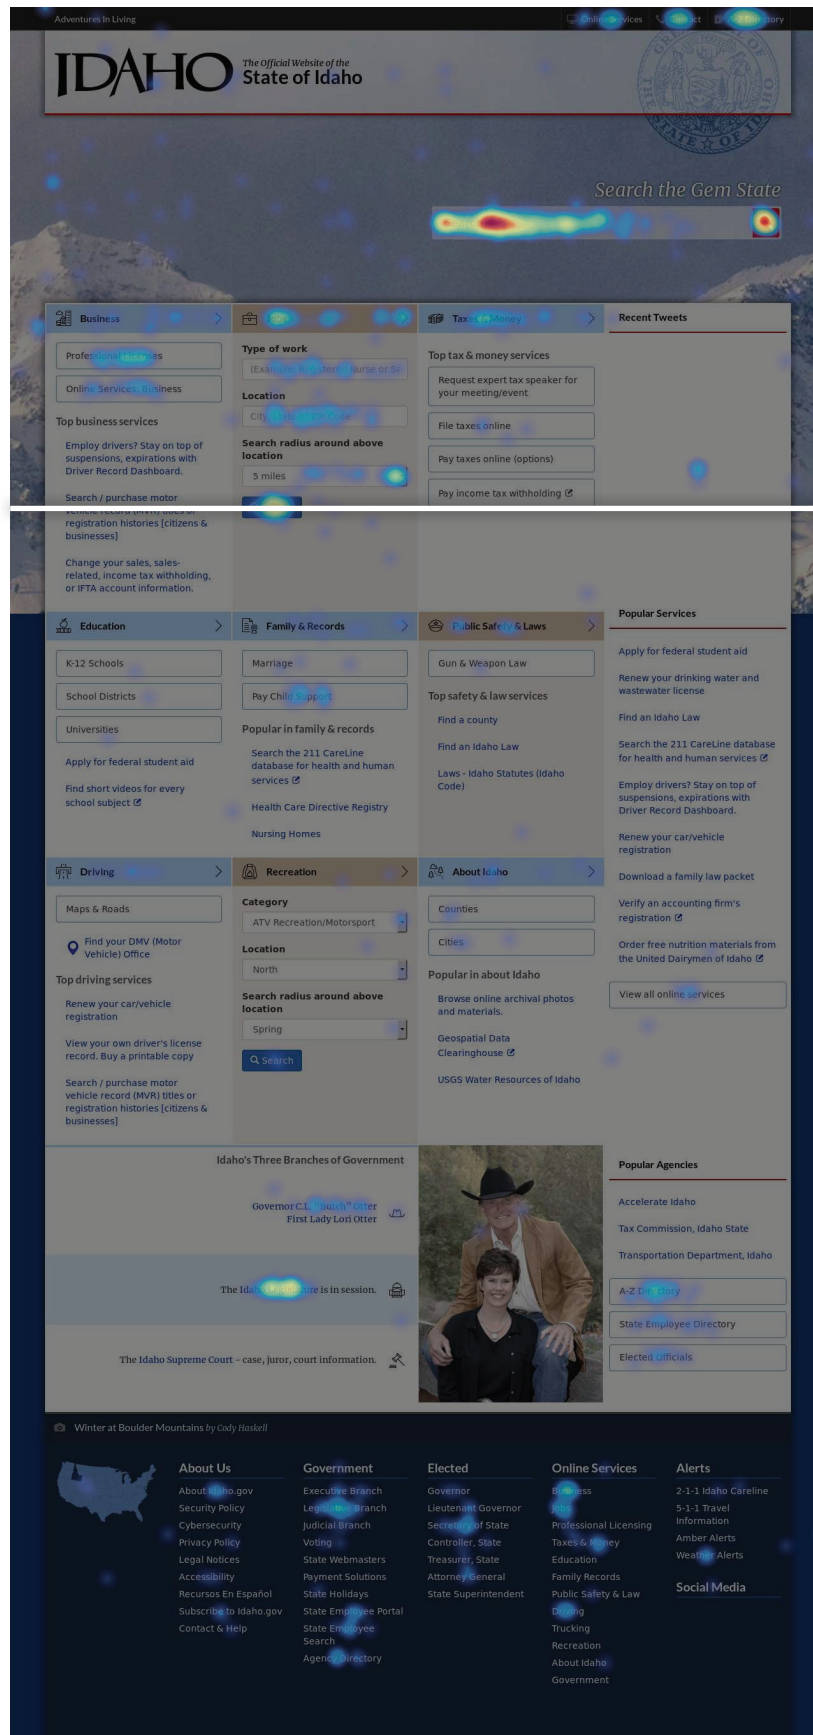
Adventures In Living

Online Services Contact A-Z Directory

IDAHO The Official Website of the State of Idaho

Search the Gem State

Business

Professional Licenses

Online Services: Business

Top business services

Employ drivers? Stay on top of suspensions, expirations with Driver Record Dashboard.

Search / purchase motor vehicle record (MVR) titles or registration histories [citizens & businesses]

Change your sales, sales-related, income tax withholding, or IFTA account information.

Jobs

Type of work

(Example: Registered Nurse or Se

Location

City, State or Zip Code

Search radius around above location

5 miles

Taxes & Money

Top tax & money services

Request expert tax speaker for your meeting/event

File taxes online

Pay taxes online (options)

Pay income tax withholding

Recent Tweets

Education

K-12 Schools

School Districts

Universities

Apply for federal student aid

Find short videos for every school subject

Family & Records

Marriage

Pay Child Support

Popular in family & records

Search the 211 CareLine database for health and human services

Health Care Directive Registry

Nursing Homes

Public Safety & Laws

Gun & Weapon Law

Top safety & law services

Find a county

Find an Idaho Law

Laws - Idaho Statutes (Idaho Code)

Popular Services

Apply for federal student aid

Renew your drinking water and wastewater license

Find an Idaho Law

Search the 211 CareLine database for health and human services

Employ drivers? Stay on top of suspensions, expirations with Driver Record Dashboard.

Renew your car/vehicle registration

Download a family law packet

Verify an accounting firm's registration

Order free nutrition materials from the United Dairymen of Idaho

View all online services

Driving

Maps & Roads

Find your DMV (Motor Vehicle) Office

Top driving services

Renew your car/vehicle registration

View your own driver's license record. Buy a printable copy

Search / purchase motor vehicle record (MVR) titles or registration histories [citizens & businesses]

Recreation

Category

ATV Recreation/Motorsport

Location

North

Search radius around above location

Spring

Search

About Idaho

Counties

Cities

Popular in about Idaho

Browse online archival photos and materials.

Geospatial Data Clearinghouse

USGS Water Resources of Idaho

Idaho's Three Branches of Government

Governor C.L. "Butch" Otter
First Lady Lori Otter

The Idaho Legislature is in session.

The Idaho Supreme Court – case, juror, court information.

Popular Agencies

Accelerate Idaho

Tax Commission, Idaho State

Transportation Department, Idaho

A-Z Directory

State Employee Directory

Elected Officials

Winter at Boulder Mountains by Cody Haskell

About Us
About Idaho.gov
Security Policy
Cybersecurity
Privacy Policy
Legal Notices
Accessibility
Recursos En Español
Subscribe to Idaho.gov
Contact & Help

Government
Executive Branch
Legislative Branch
Judicial Branch
Voting
State Webmasters
Payment Solutions
State Holidays
State Employee Portal
State Employee Search
Agency Directory

Elected
Governor
Lieutenant Governor
Secretary of State
Controller, State
Treasurer, State
Attorney General
State Superintendent

Online Services
Business
Jobs
Professional Licensing
Taxes & Money
Education
Family Records
Public Safety & Law
Driving
Trucking
Recreation
About Idaho
Government

Alerts
2-1-1 Idaho Careline
5-1-1 Travel Information
Amber Alerts
Weather Alerts

Social Media